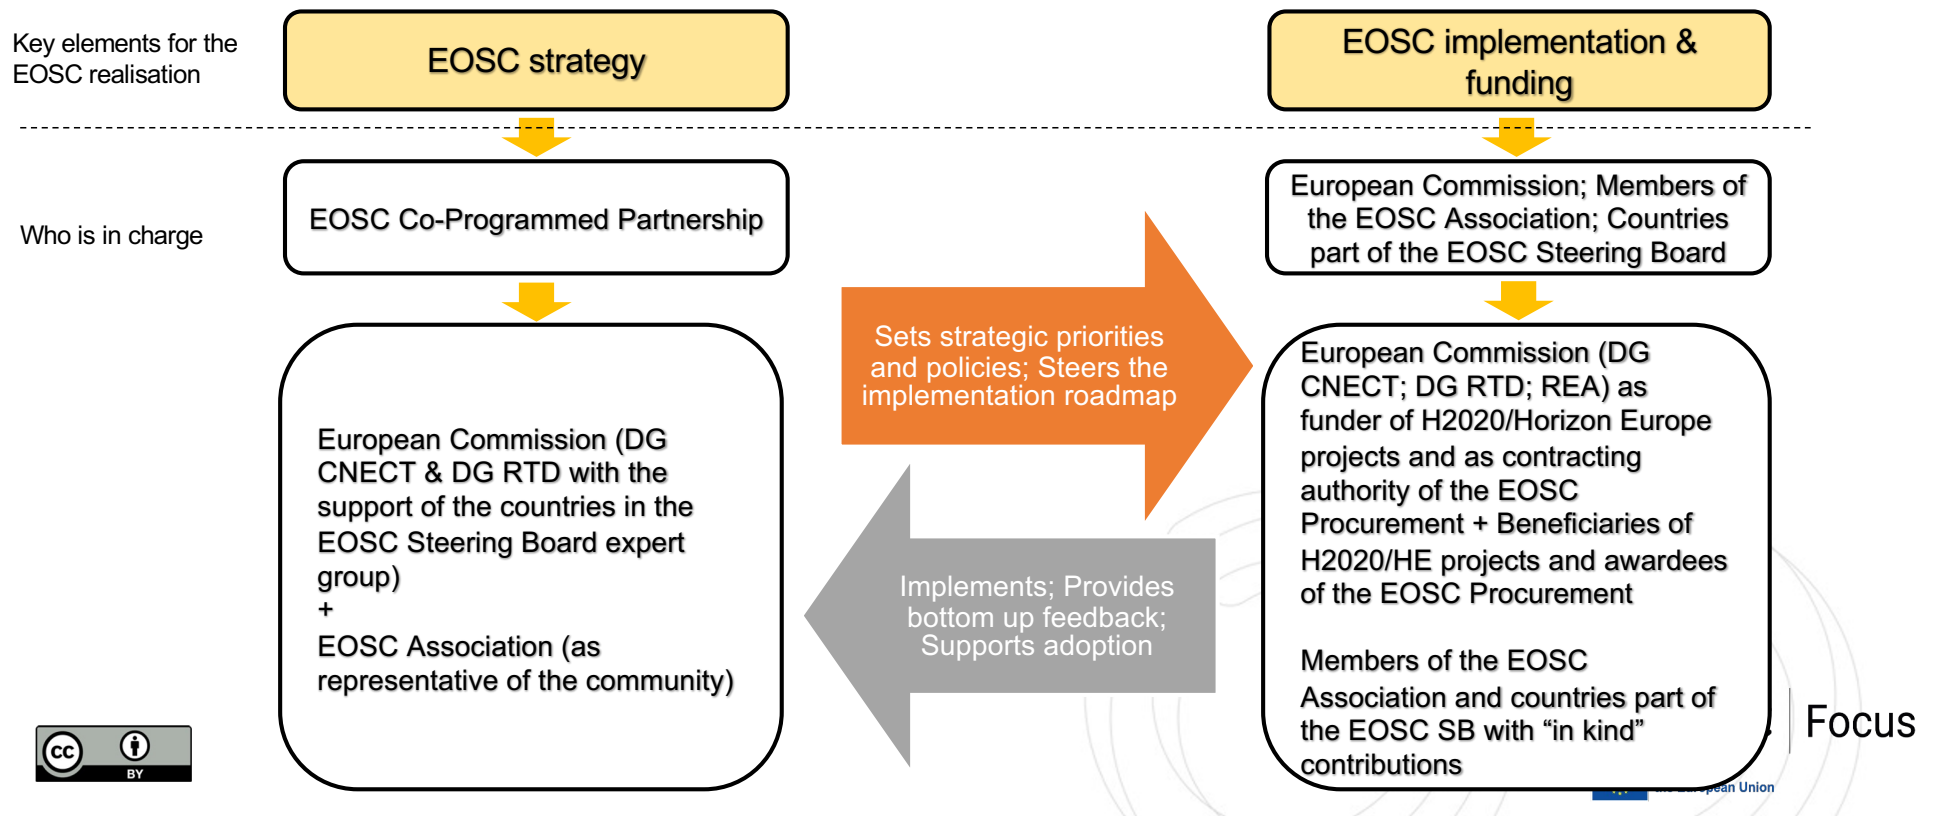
Key elements for the EOSC realisation

EOSC strategy

EOSC implementation & funding

Who is in charge

EOSC Co-Programmed Partnership

European Commission; Members of the EOSC Association; Countries part of the EOSC Steering Board

Sets strategic priorities and policies; Steers the implementation roadmap

European Commission (DG CNECT & DG RTD with the support of the countries in the EOSC Steering Board expert group)
+
EOSC Association (as representative of the community)

Implements; Provides bottom up feedback; Supports adoption

European Commission (DG CNECT; DG RTD; REA) as funder of H2020/Horizon Europe projects and as contracting authority of the EOSC Procurement + Beneficiaries of H2020/HE projects and awardees of the EOSC Procurement

Members of the EOSC Association and countries part of the EOSC SB with “in kind” contributions

BY

Focus

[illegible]pean Union